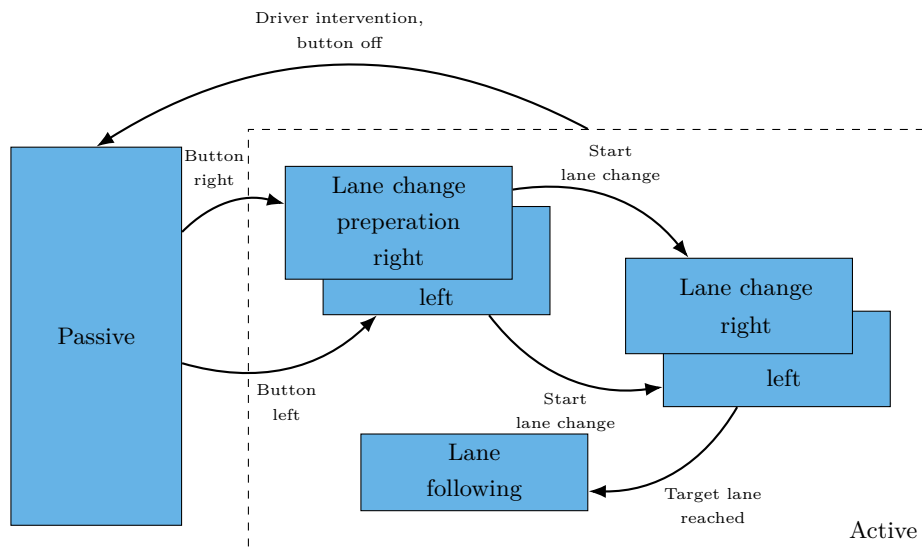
Driver intervention, button off

Passive

Button right

Button left

Lane change preperation right

left

Start lane change

Lane change right

left

Start lane change

Lane following

Target lane reached

Active